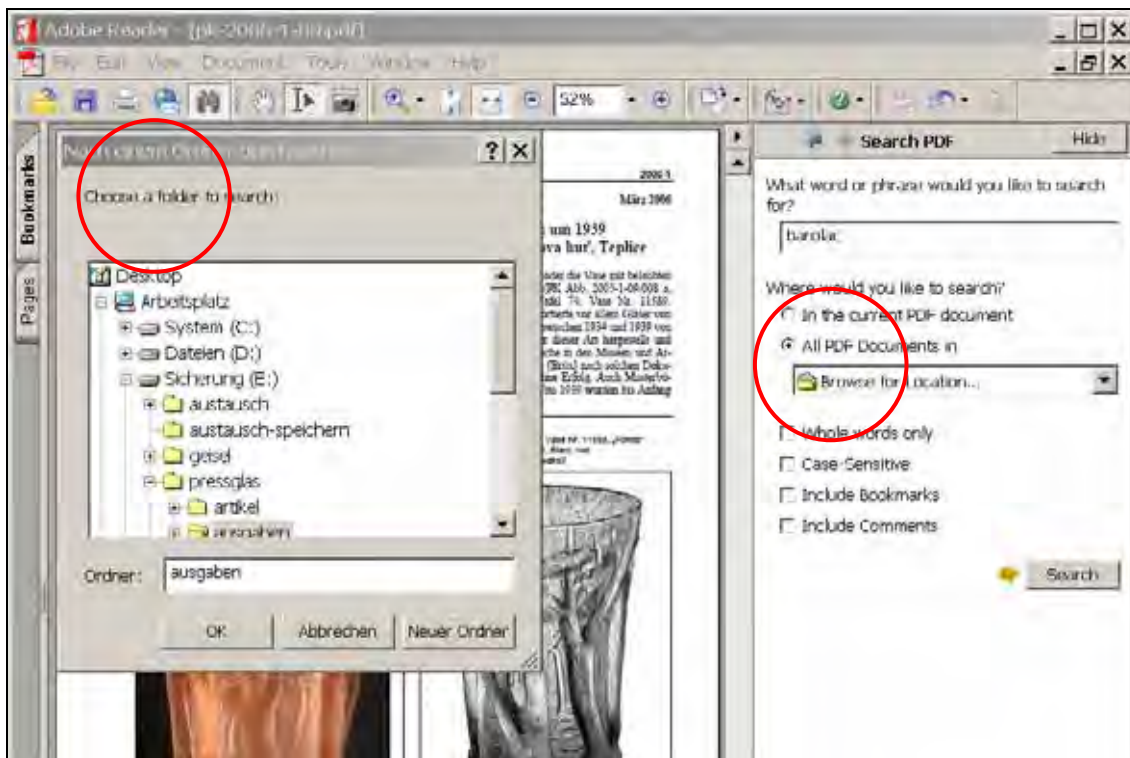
Adobe Reader - [pk-2006-1-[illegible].pdf]

File Edit View Document Tools Window Help

52%

Bookmarks

Pages

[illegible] ?

Choose a folder to search:

Desktop
Arbeitsplatz
System (C:)
Dateien (D:)
Sicherung (E:)
austausch
austausch-speichern
gesel
pressglas
artikel
ausgaben

Ordner: ausgaben

OK Abbrechen Neuer Ordner

2006-1
März 2006

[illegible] um 1939
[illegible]va hut', Teplice

Search PDF Hide

What word or phrase would you like to search for?

baroka

Where would you like to search?
In the current PDF document
All PDF Documents in
Browse for Location...

Whole words only
Case-Sensitive
Include Bookmarks
Include Comments

Search